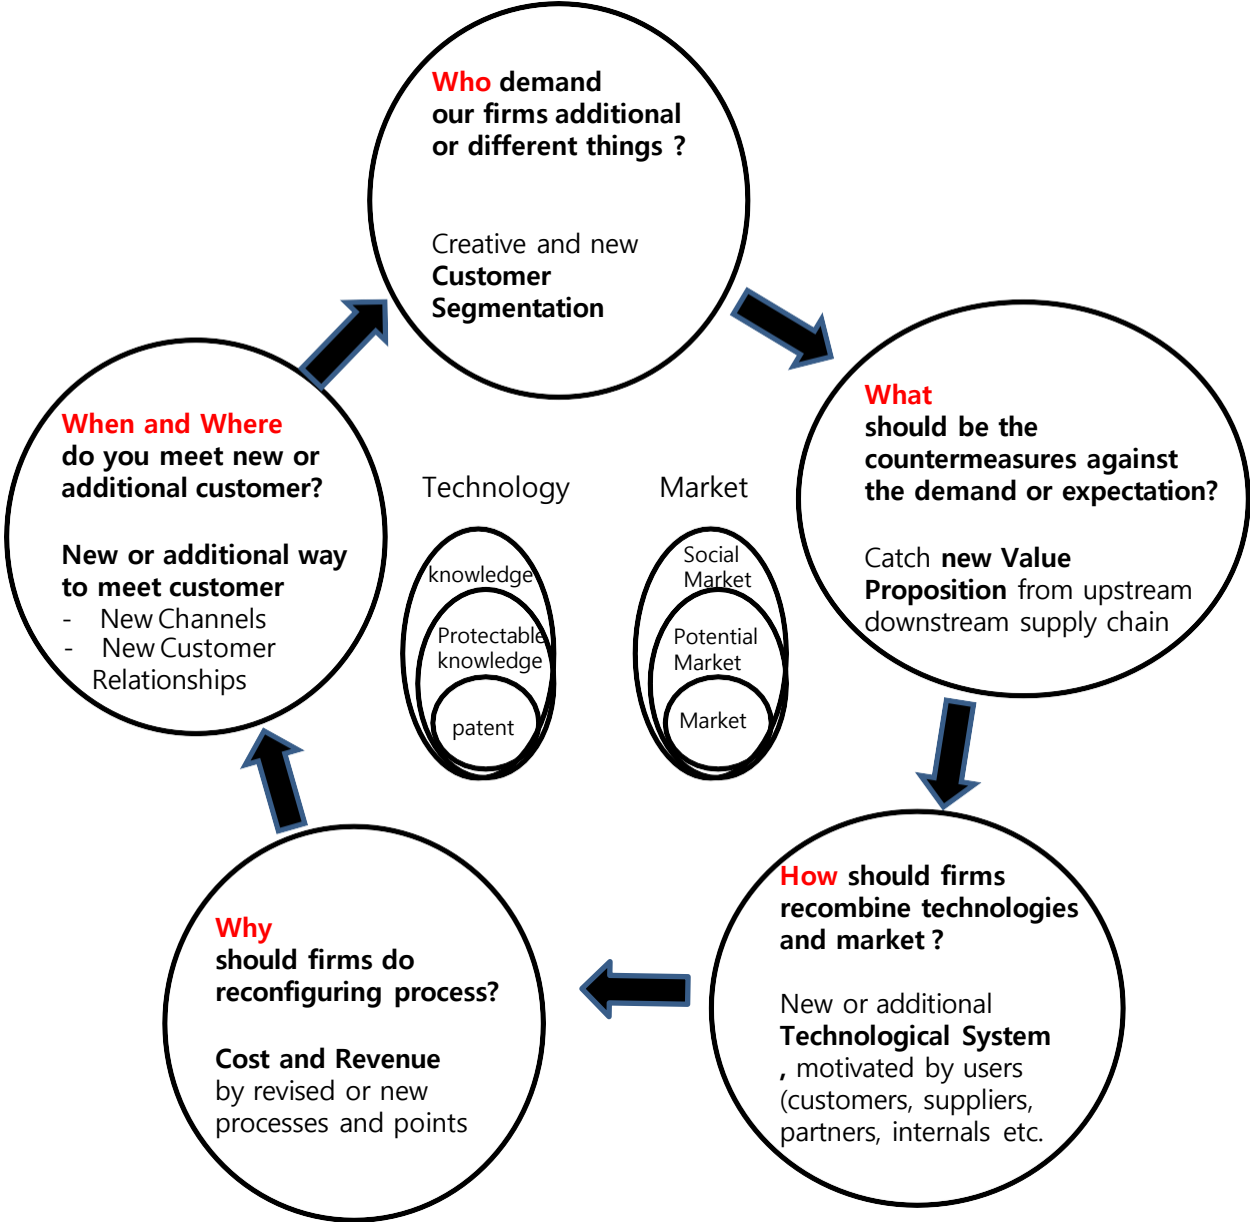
Who demand our firms additional or different things ?

Creative and new Customer Segmentation

What should be the countermeasures against the demand or expectation?

Catch new Value Proposition from upstream downstream supply chain

How should firms recombine technologies and market ?

New or additional Technological System , motivated by users (customers, suppliers, partners, internals etc.

Why should firms do reconfiguring process?

Cost and Revenue by revised or new processes and points

When and Where do you meet new or additional customer?

New or additional way to meet customer
- New Channels
- New Customer Relationships

Technology

knowledge

Protectable knowledge

patent

Market

Social Market

Potential Market

Market